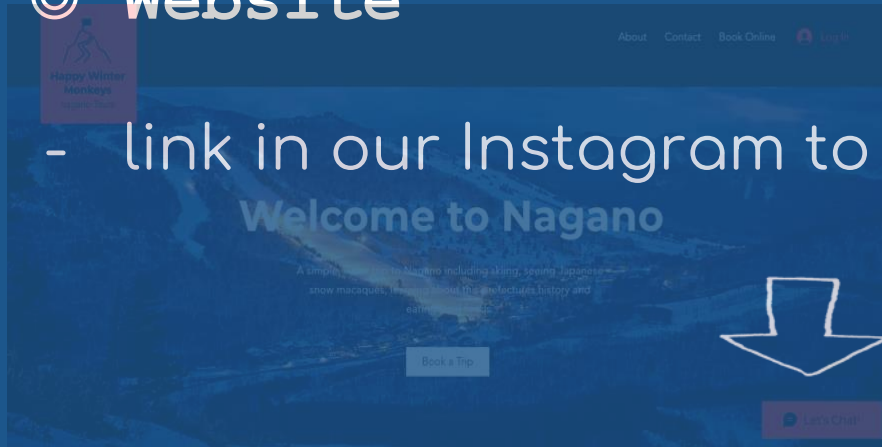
Website

Happy Winter Monkeys
Nagano Tours

About Contact Book Online Log In

- link in our Instagram to

Welcome to Nagano

A simple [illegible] to Nagano including skiing, seeing Japanese snow macaques, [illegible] about the prefectures history and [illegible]

Book a Trip

Let's Chat!